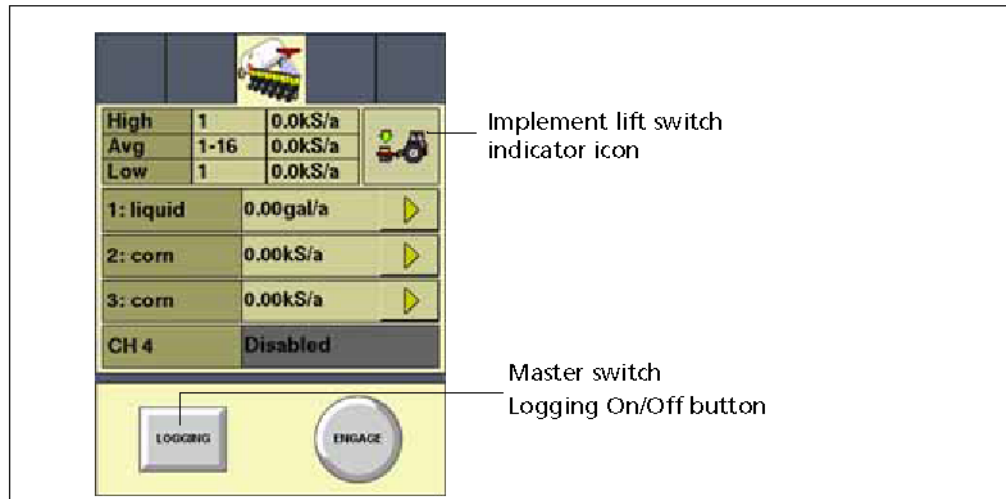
| High | 1 | 0.0kS/a |
|---|---|---|
| Avg | 1-16 | 0.0kS/a |
| Low | 1 | 0.0kS/a |

Implement lift switch indicator icon

1: liquid 0.00gal/a

2: corn 0.00kS/a

3: corn 0.00kS/a

CH 4 Disabled

Master switch

Logging On/Off button

LOGGING

ENGAGE